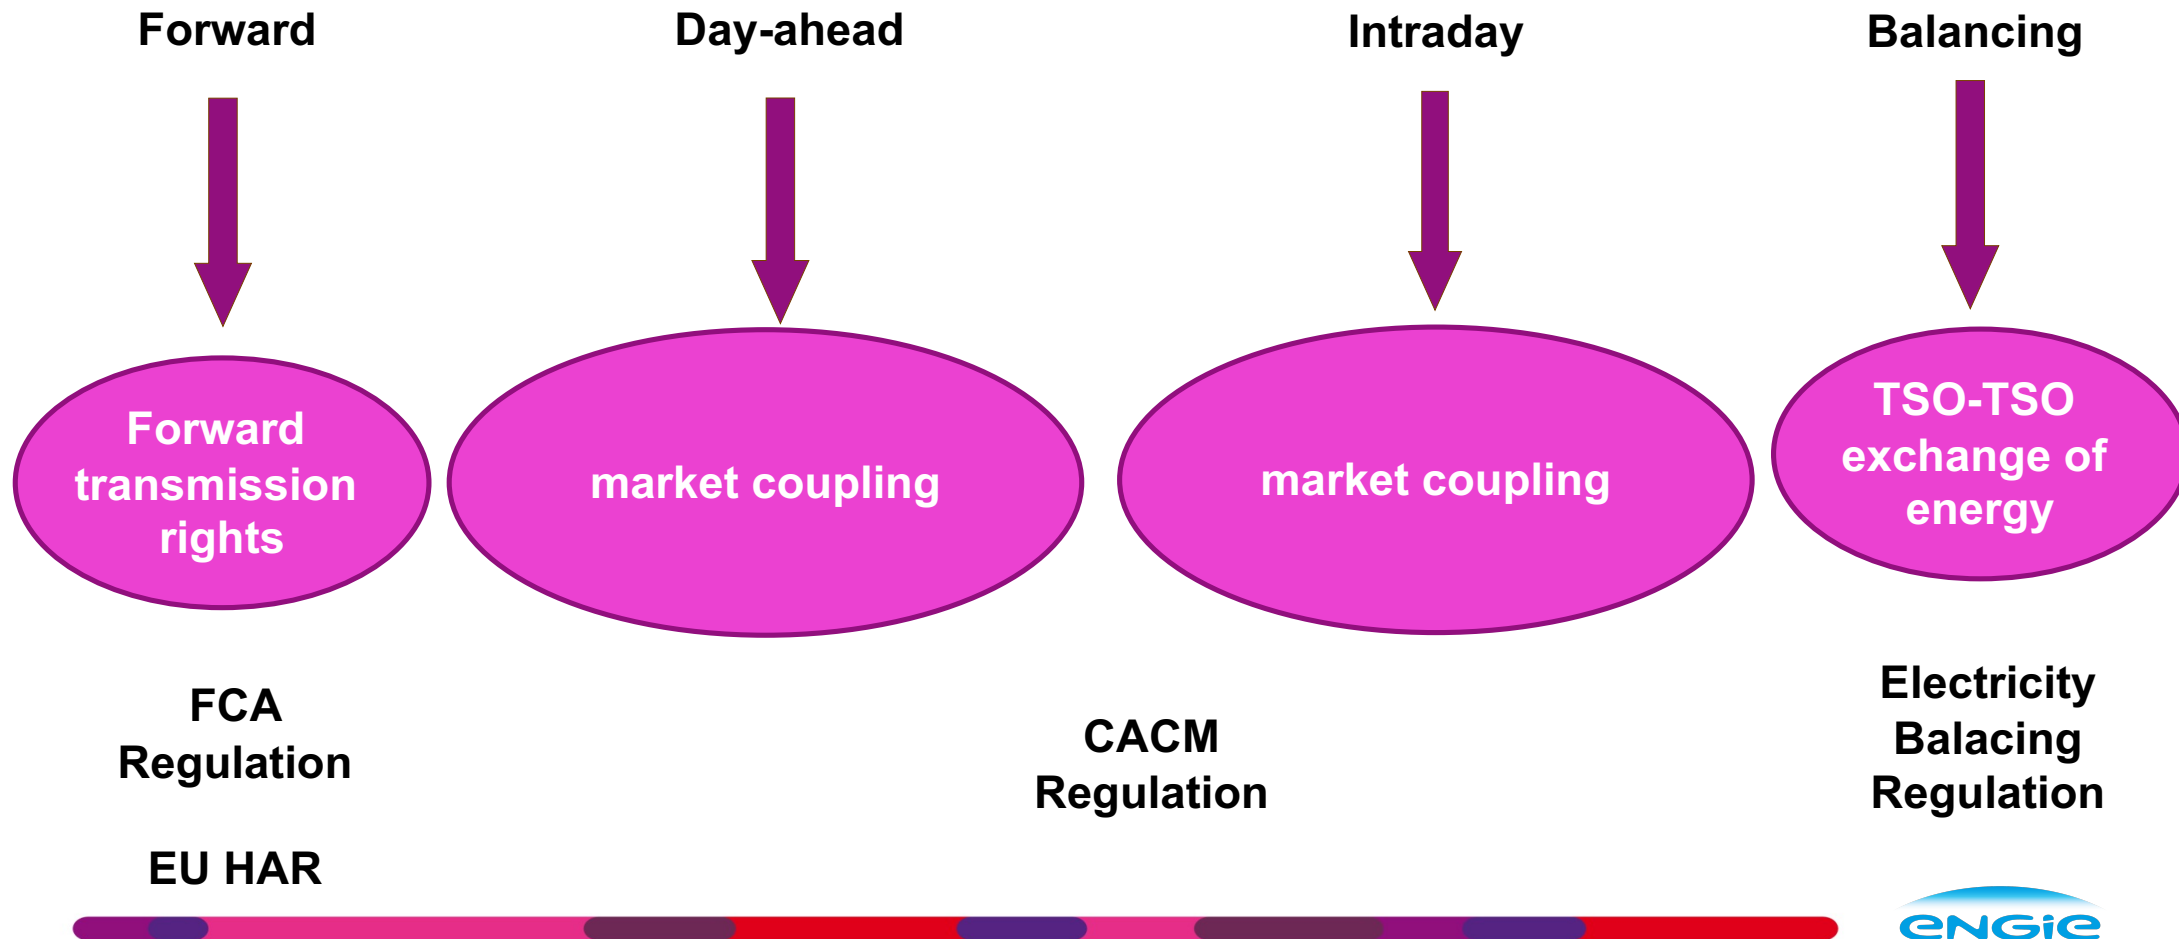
Forward

Day-ahead

Intraday

Balancing

Forward transmission rights

market coupling

market coupling

TSO-TSO exchange of energy

FCA Regulation

EU HAR

CACM Regulation

Electricity Balacing Regulation

engie